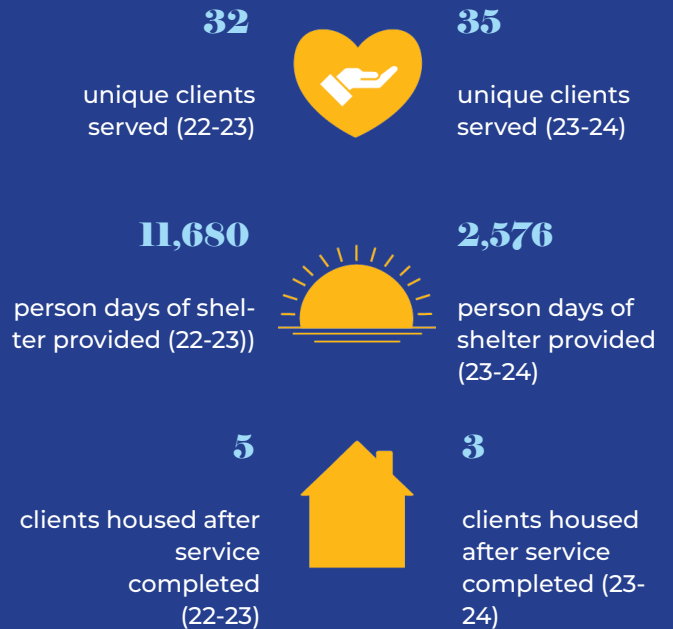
32

unique clients served (22-23)

35

unique clients served (23-24)

11,680

person days of shelter provided (22-23))

2,576

person days of shelter provided (23-24)

5

clients housed after service completed (22-23)

3

clients housed after service completed (23-24)